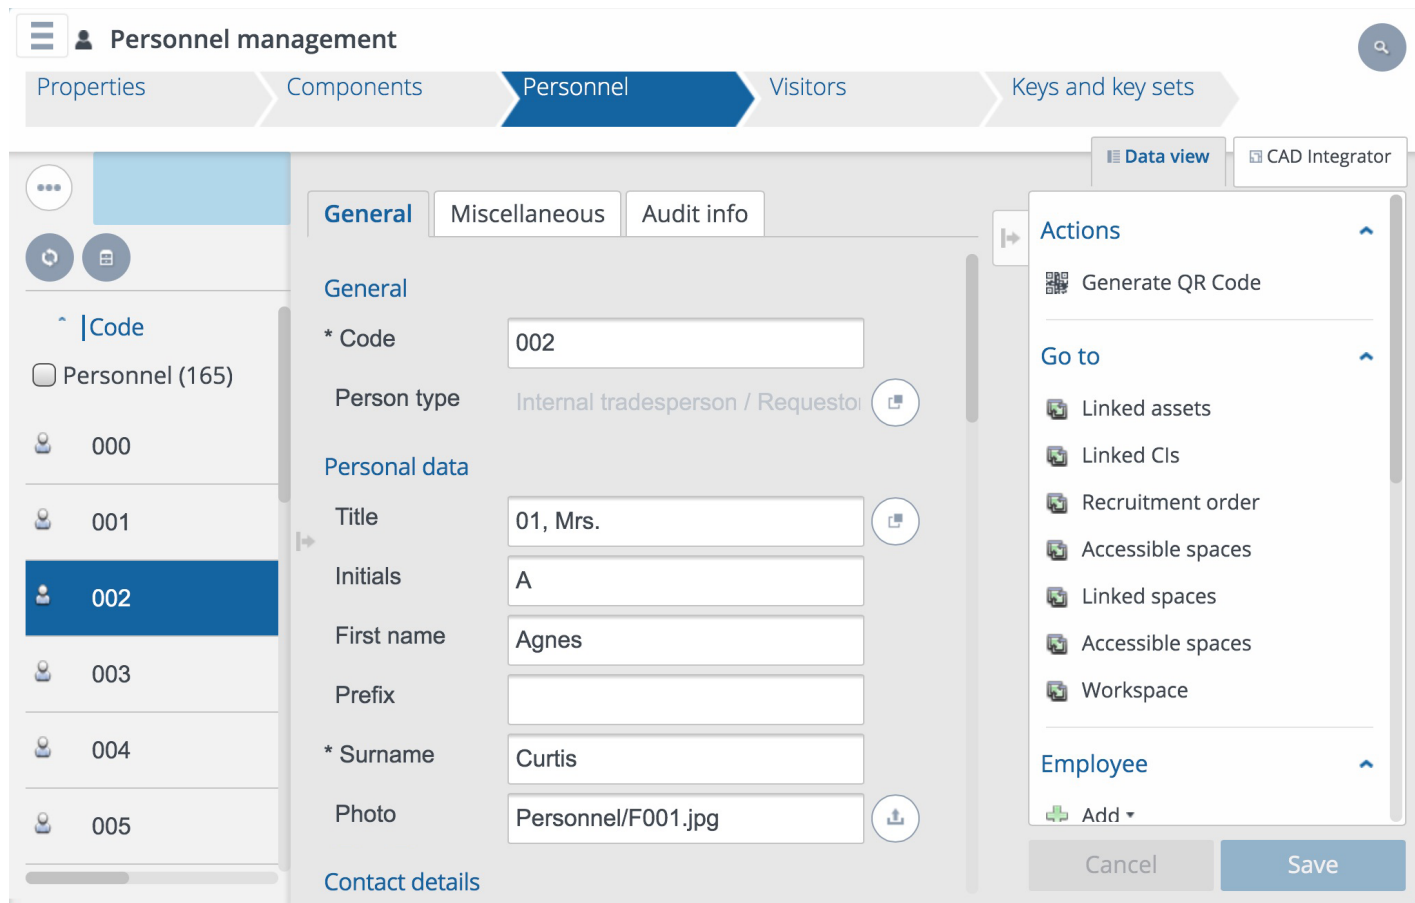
Personnel management

Properties
Components
Personnel
Visitors
Keys and key sets

Data view
CAD Integrator

Code
Personnel (165)
000
001
002
003
004
005

General
Miscellaneous
Audit info

General
* Code
002
Person type
Internal tradesperson / Requesto

Personal data
Title
01, Mrs.
Initials
A
First name
Agnes
Prefix
* Surname
Curtis
Photo
Personnel/F001.jpg

Contact details

Actions
Generate QR Code

Go to
Linked assets
Linked CIs
Recruitment order
Accessible spaces
Linked spaces
Accessible spaces
Workspace

Employee
Add

Cancel
Save